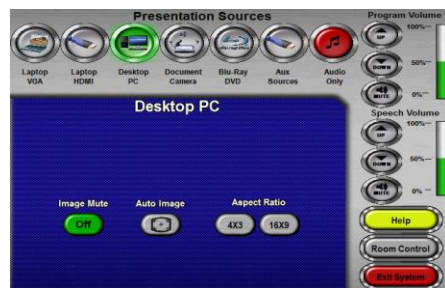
Presentation Sources

Laptop VGA
Laptop HDMI
Desktop PC
Document Camera
Blu-Ray DVD
Aux Sources
Audio Only

Desktop PC

Image Mute
Off
Auto Image
Aspect Ratio
4X3
16X9

Program Volume
UP
DOWN
MUTE
100%
50%
0%

Speech Volume
UP
DOWN
MUTE
100%
50%
0%

Help
Room Control
Exit System